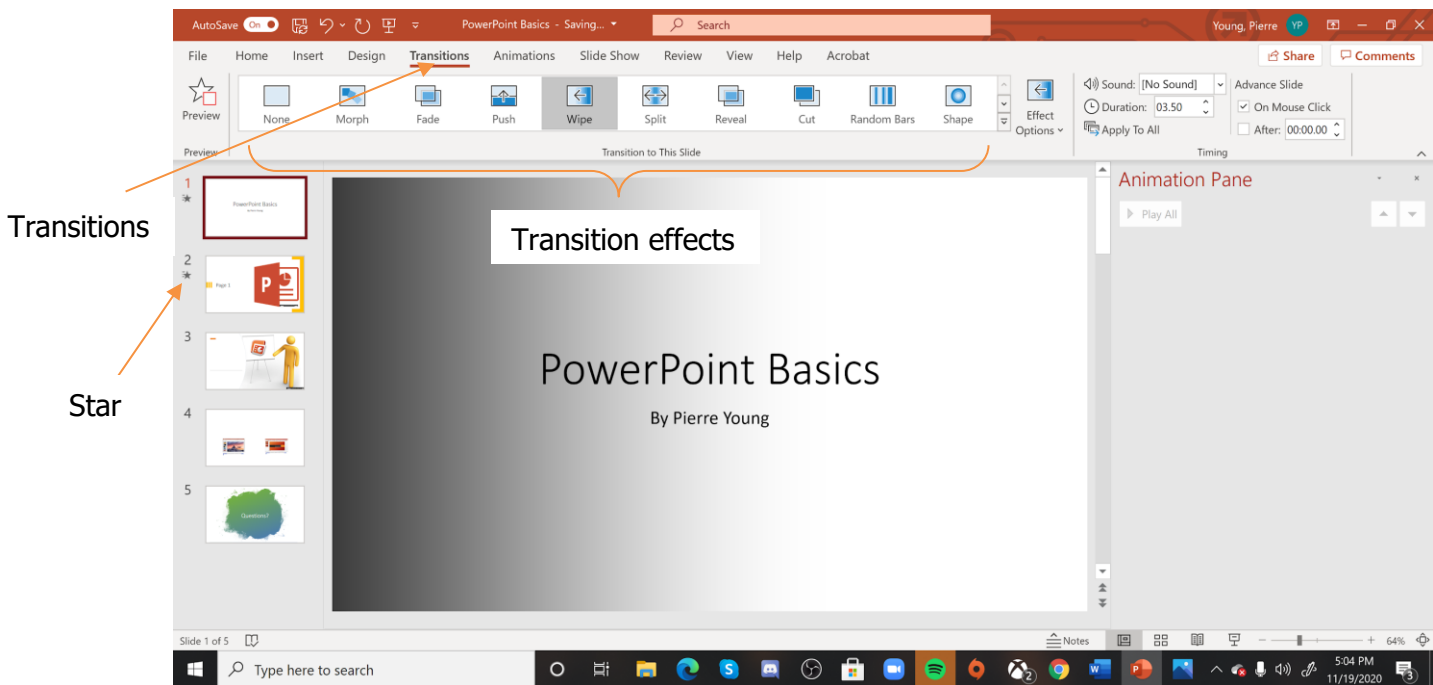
AutoSave On PowerPoint Basics - Saving... Search Young, Pierre YP

File Home Insert Design Transitions Animations Slide Show Review View Help Acrobat Share Comments

Preview None Morph Fade Push Wipe Split Reveal Cut Random Bars Shape Effect Options

Sound: [No Sound] Advance Slide
Duration: 03.50 On Mouse Click
Apply To All After: 00:00.00

Preview Transition to This Slide Timing

Transitions

Transition effects

Star

Animation Pane

Play All

1 PowerPoint Basics

2 Page 1

3

4

5 Questions?

PowerPoint Basics

By Pierre Young

Slide 1 of 5 Notes 64%

Type here to search 5:04 PM 11/19/2020